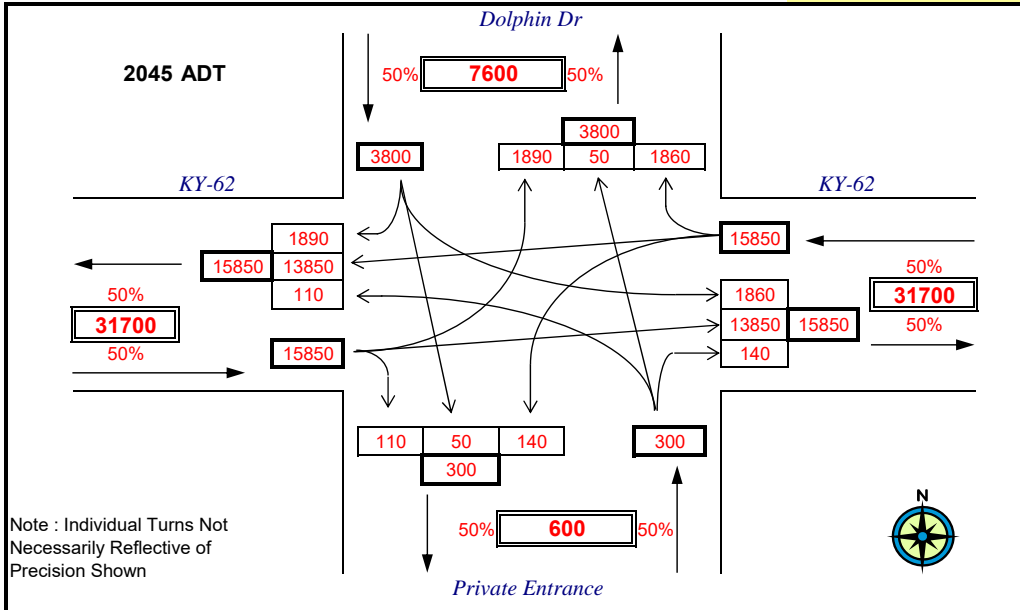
Dolphin Dr

2045 ADT

50% 7600 50%

3800

3800

| 1890 | 50 | 1860 |
|---|---|---|

KY-62

KY-62

15850

1890
15850 13850
110

50%
31700
50%

50%
31700
50%

1860
13850 15850
140

15850

| 110 | 50 | 140 |
|---|---|---|

300

300

Note : Individual Turns Not Necessarily Reflective of Precision Shown

50% 600 50%

N

Private Entrance